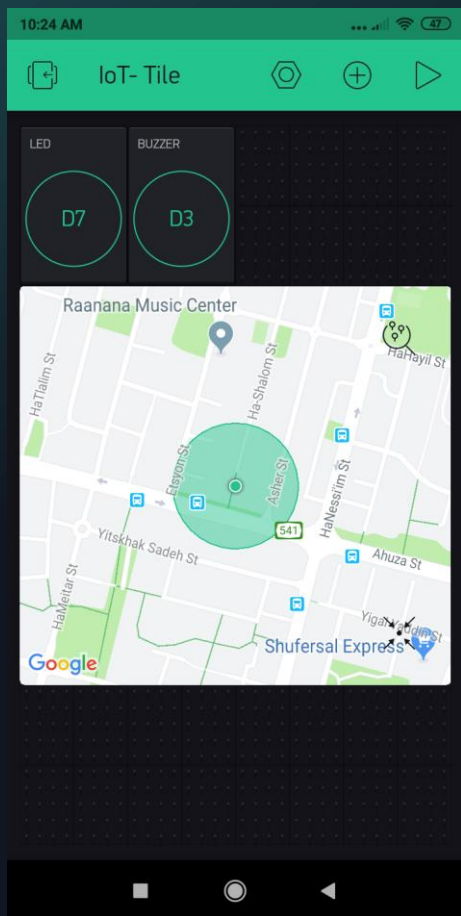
10:24 AM
47

IoT- Tile

LED
D7

BUZZER
D3

Raanana Music Center
HaHayil St
HaTlalim St
Ha-Shalom St
Etsyon St
Asher St
HaNesi'im St
541
Yitskhak Sadeh St
Ahuza St
HaMeitar St
Yigal
Shufersal Express
Google